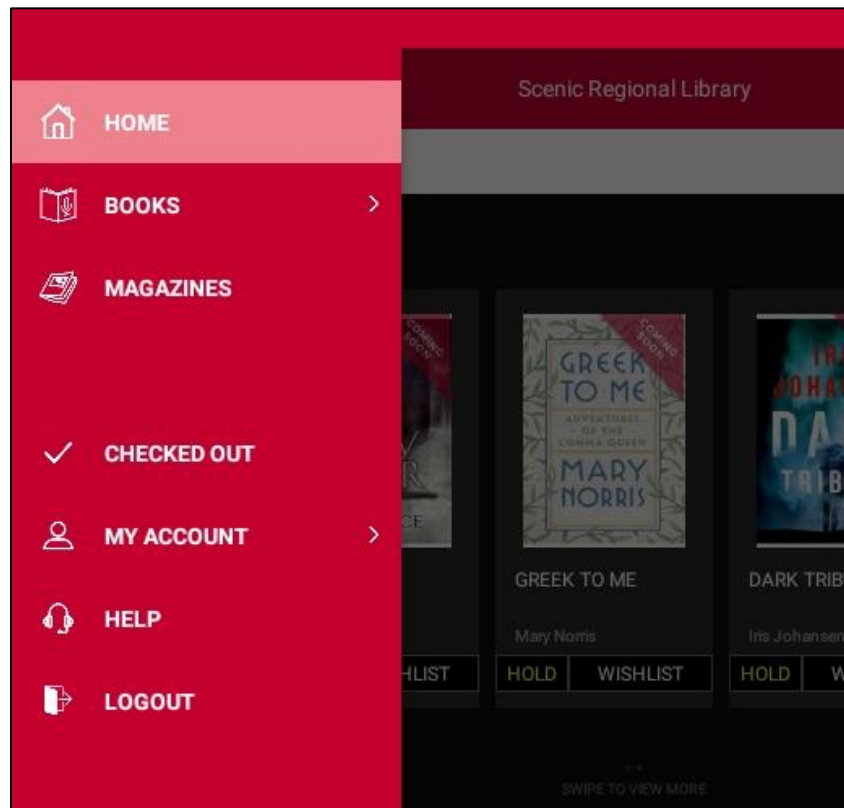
HOME

BOOKS

MAGAZINES

CHECKED OUT

MY ACCOUNT

HELP

LOGOUT

Scenic Regional Library

COMING SOON

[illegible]

HLIST

COMING SOON

GREEK TO ME

ADVENTURES OF THE COMMA QUEEN

MARY NORRIS

GREEK TO ME

Mary Norris

HOLD

WISHLIST

IRIS JOHA

DA

TRIB

DARK TRIB

Iris Johansen

HOLD

W

SWIPE TO VIEW MORE